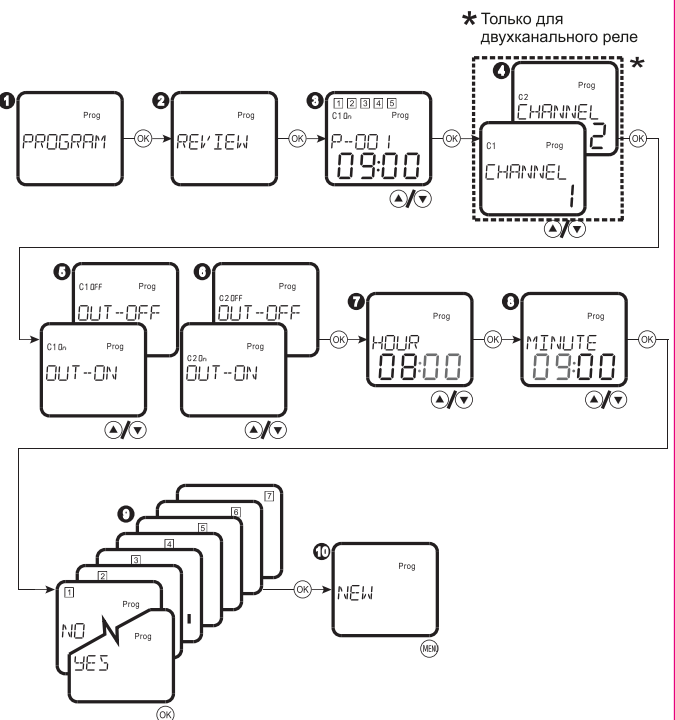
* Только для двухканального реле

1
Prog
PROGRAM

OK

2
Prog
REVIEW

OK

3
1 2 3 4 5
C1 On Prog
P-001
09:00

OK

4
C2 Prog
CHANNEL
2
*
C1 Prog
CHANNEL
1

OK

5
C1 OFF Prog
OUT-OFF
C1 On Prog
OUT-ON

6
C2 OFF Prog
OUT-OFF
C2 On Prog
OUT-ON

OK

7
Prog
HOUR
08:00

OK

8
Prog
MINUTE
09:00

OK

9
7
6
5
4
3
2
1
Prog
NO
Prog
YES

OK

OK

10
Prog
NEW

MENU